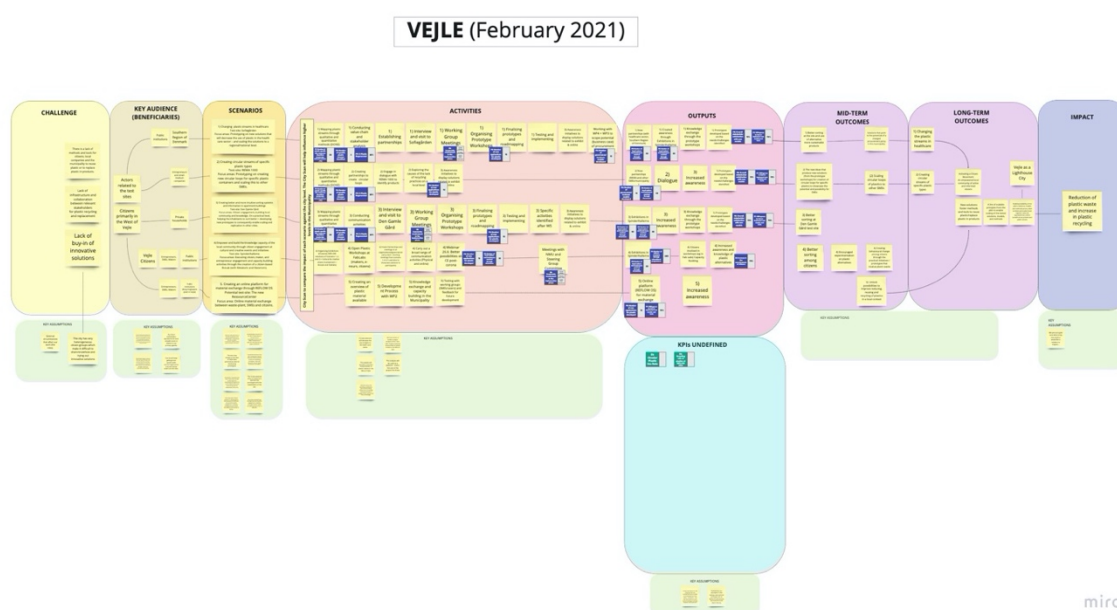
VEJLE (February 2021)

CHALLENGE

There is a lot of plastic waste but no local recycling

Lack of infrastructure and collaboration between relevant stakeholders for plastic recycling and repurposing

Lack of buy-in of innovative solutions

KEY ASSUMPTIONS

KEY AUDIENCE (BENEFICIARIES)

Actors related to the test sites

Citizens primarily in the West of Vejle

Vejle Citizens

Private companies

KEY ASSUMPTIONS

SCENARIOS

KEY ASSUMPTIONS

ACTIVITIES

1) Establishing partnerships

1) Interview and visit to Sofiegården

1) Working Group Meetings

1) Organising Prototype Workshops

1) Finalising prototypes and roadmapping

1) Testing and implementing

3) Interview and visit to Den Gamle Gård

3) Working Group Meetings

3) Organising Prototype Workshops

3) Finalising prototypes and roadmapping

3) Testing and implementing

3) Specific activities identified after WS

Meetings with NRG and Steering Group

KEY ASSUMPTIONS

OUTPUTS

2) Dialogue

1) Increased awareness

3) Increased awareness

1) Increased awareness

KPIs UNDEFINED

KEY ASSUMPTIONS

MID-TERM OUTCOMES

KEY ASSUMPTIONS

LONG-TERM OUTCOMES

Vejle as a Lighthouse City

IMPACT

Reduction of plastic waste and increase in plastic recycling

KEY ASSUMPTIONS

miro